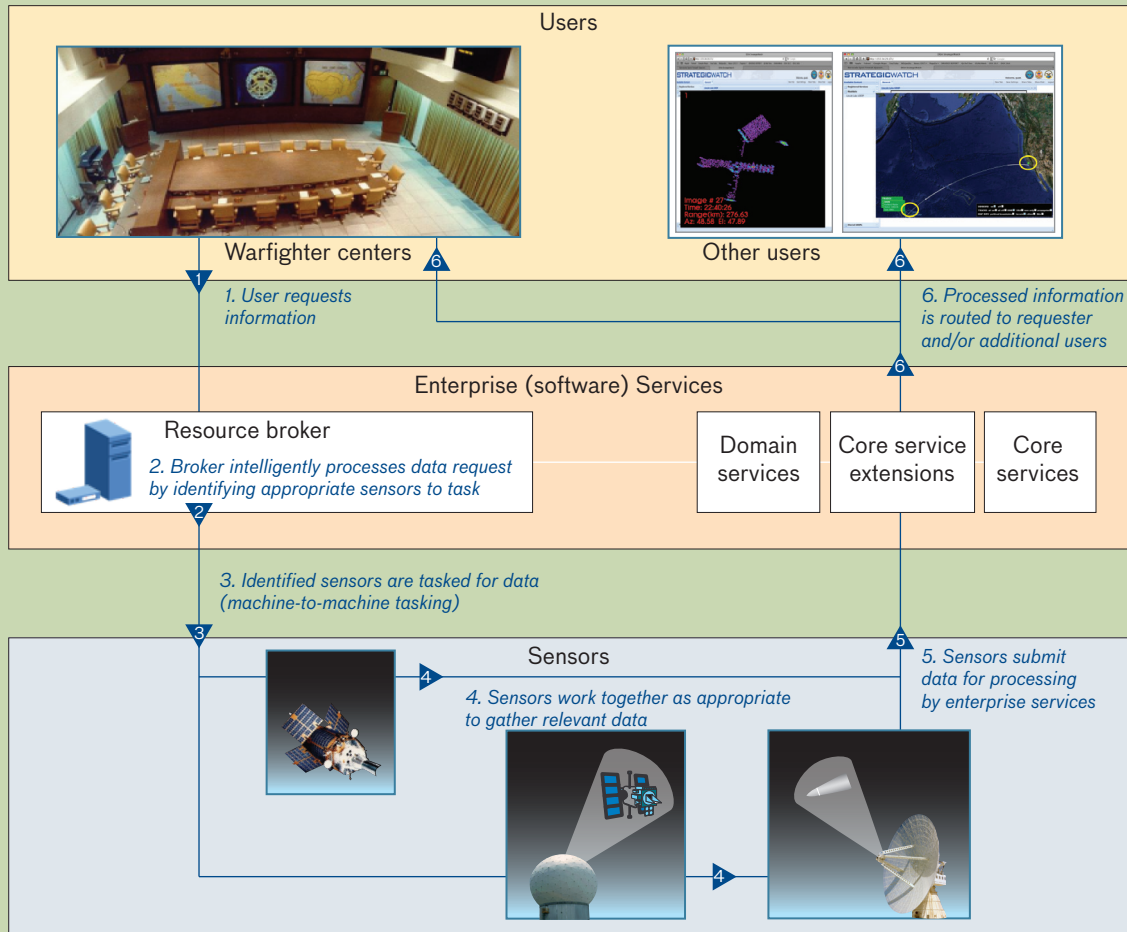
Users

Warfighter centers

Image # 27
Time: 22:40:26
Range(km): 276.63
Az: 48.58 El: 47.89

Other users

1

6

6

1. User requests information

6. Processed information is routed to requester and/or additional users

6

Enterprise (software) Services

Resource broker

2. Broker intelligently processes data request by identifying appropriate sensors to task

Domain services

Core service extensions

Core services

2

3. Identified sensors are tasked for data (machine-to-machine tasking)

3

5

Sensors

4

4. Sensors work together as appropriate to gather relevant data

5. Sensors submit data for processing by enterprise services

4